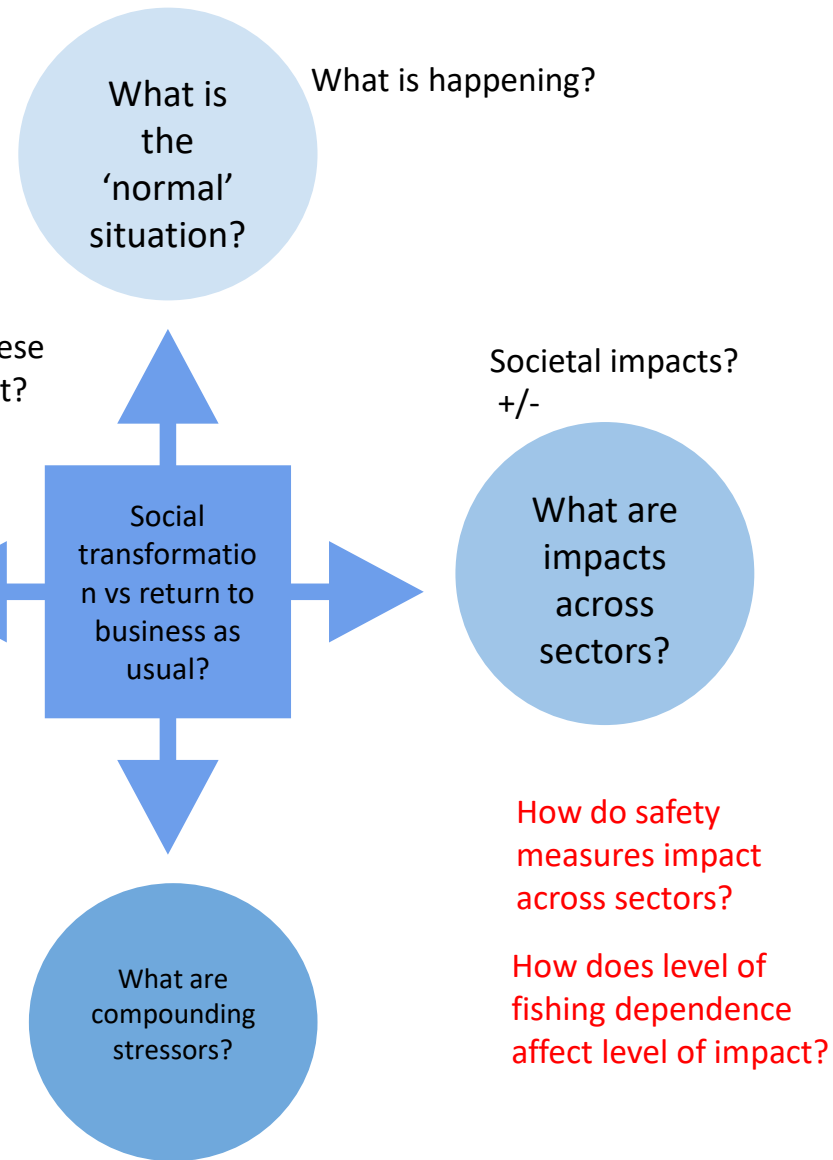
What is the 'normal' situation?

What is happening?

ese
t?

Societal impacts?
+/-

Social transformation vs return to business as usual?

What are impacts across sectors?

How do safety measures impact across sectors?

How does level of fishing dependence affect level of impact?

What are compounding stressors?